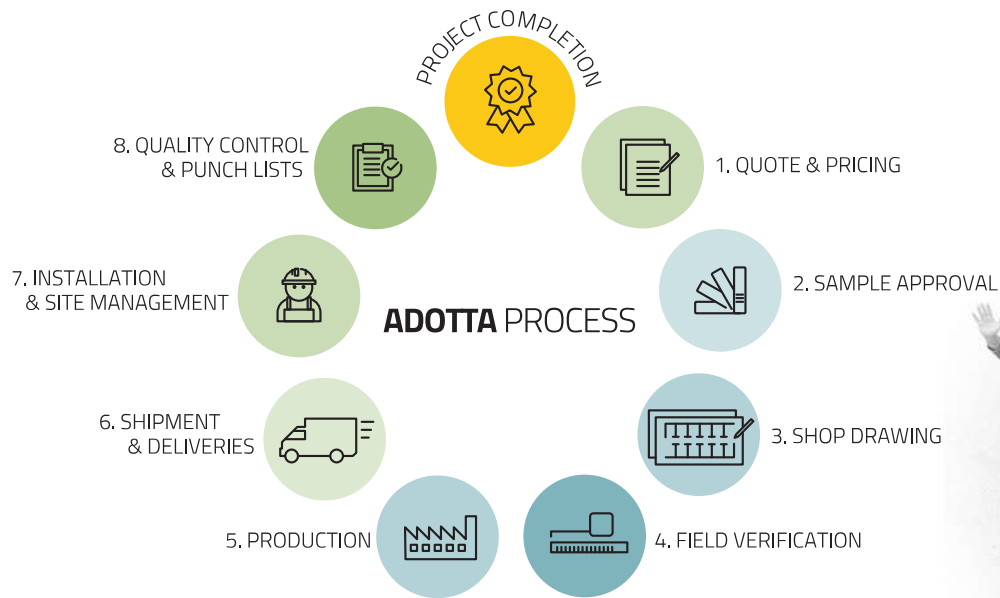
PROJECT COMPLETION

1. QUOTE & PRICING

2. SAMPLE APPROVAL

3. SHOP DRAWING

4. FIELD VERIFICATION

5. PRODUCTION

6. SHIPMENT & DELIVERIES

7. INSTALLATION & SITE MANAGEMENT

8. QUALITY CONTROL & PUNCH LISTS

ADOTTA PROCESS